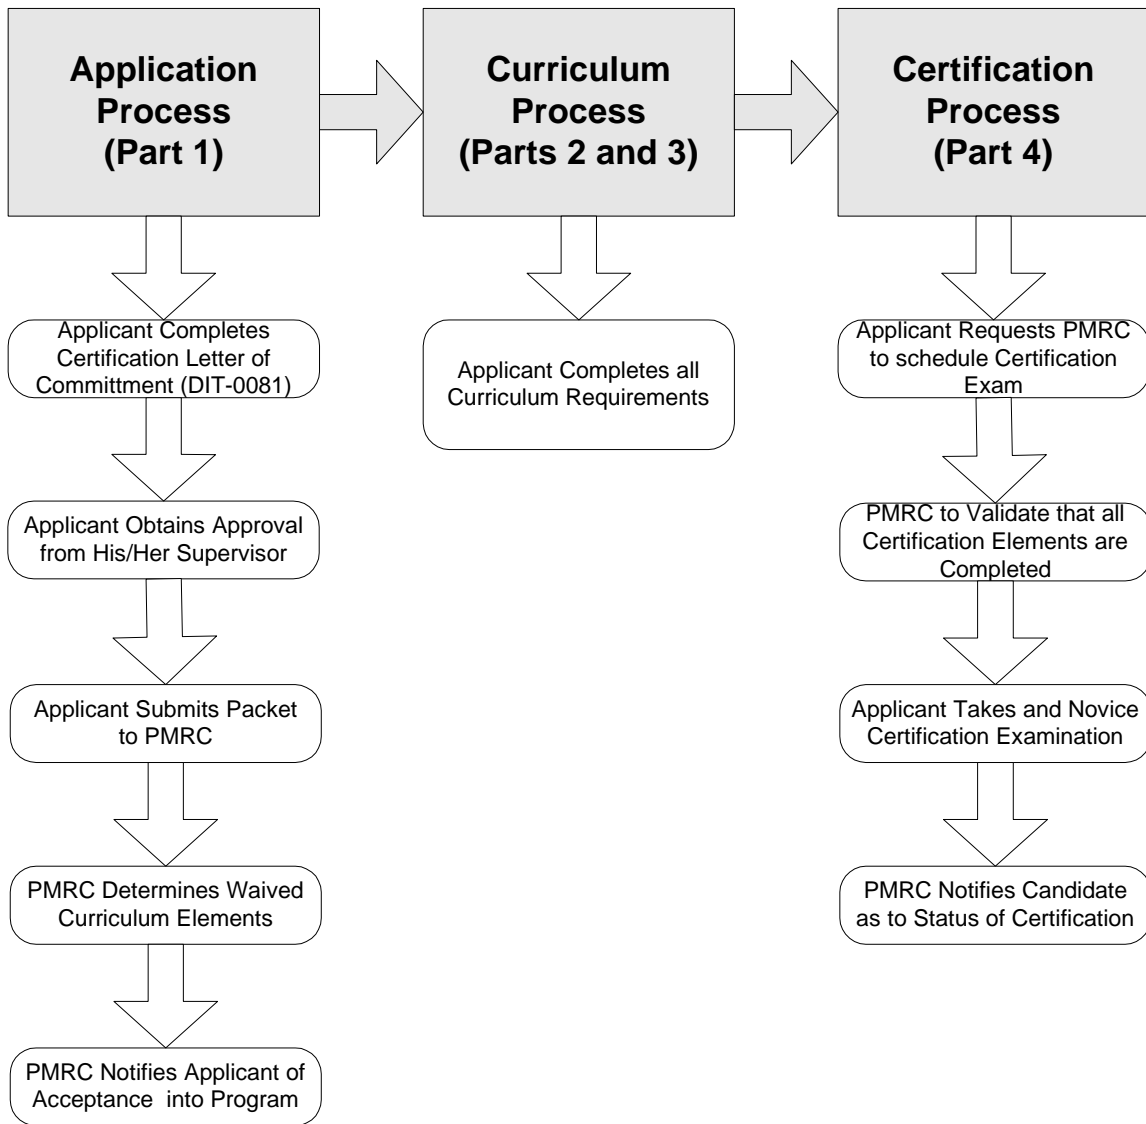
Application Process (Part 1)

Curriculum Process (Parts 2 and 3)

Certification Process (Part 4)

Applicant Completes Certification Letter of Committment (DIT-0081)

Applicant Obtains Approval from His/Her Supervisor

Applicant Submits Packet to PMRC

PMRC Determines Waived Curriculum Elements

PMRC Notifies Applicant of Acceptance into Program

Applicant Completes all Curriculum Requirements

Applicant Requests PMRC to schedule Certification Exam

PMRC to Validate that all Certification Elements are Completed

Applicant Takes and Novice Certification Examination

PMRC Notifies Candidate as to Status of Certification